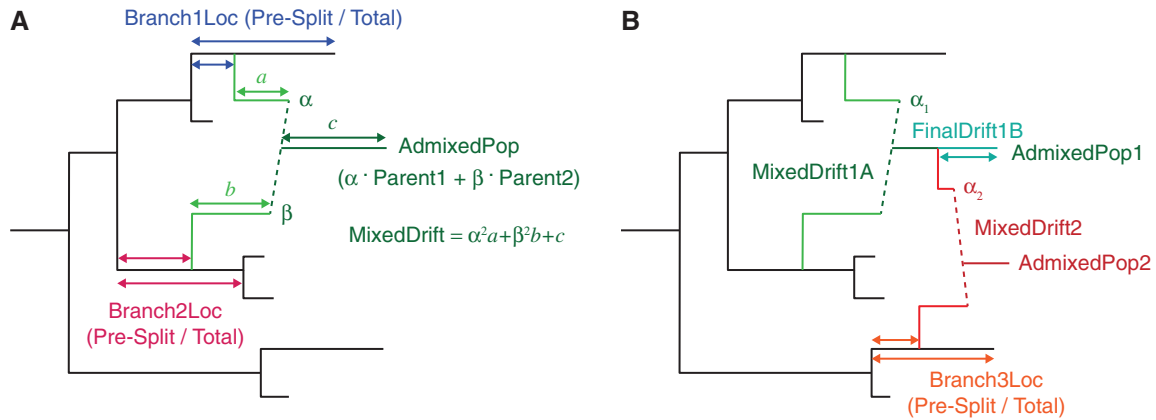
A

Branch1Loc (Pre-Split / Total)

$a$

α

$c$

AdmixedPop

(α · Parent1 + β · Parent2)

$b$

β

MixedDrift = $\alpha^2 a + \beta^2 b + c$

Branch2Loc
(Pre-Split / Total)

B

$\alpha_1$

FinalDrift1B

AdmixedPop1

MixedDrift1A

$\alpha_2$

MixedDrift2

AdmixedPop2

Branch3Loc
(Pre-Split / Total)